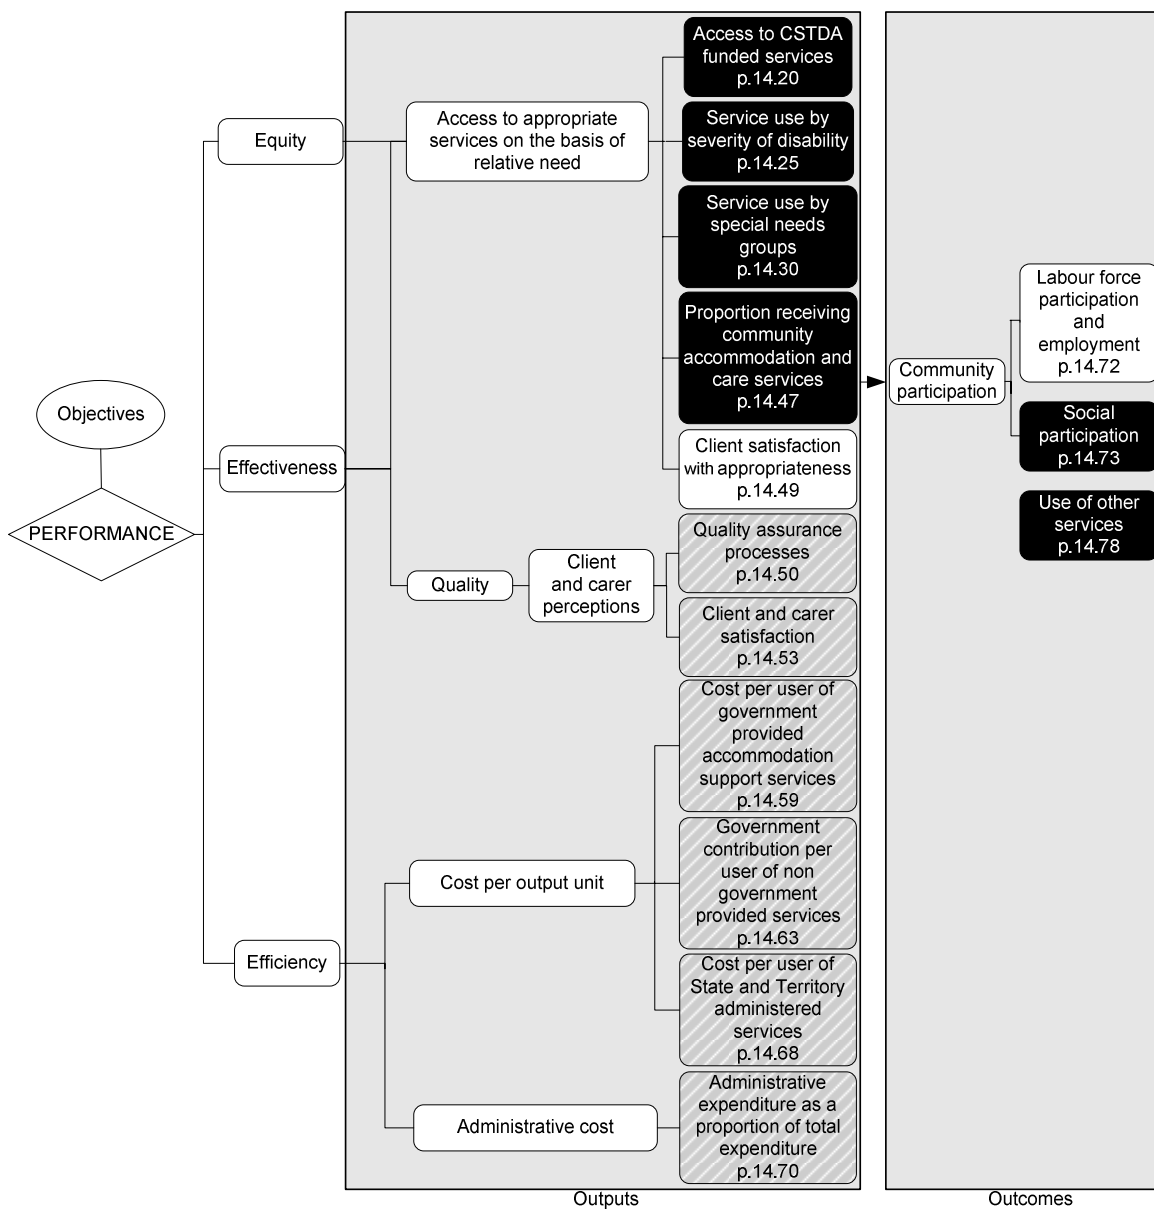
Objectives

PERFORMANCE

Equity

Effectiveness

Efficiency

Access to appropriate services on the basis of relative need

Access to CSTDA funded services p.14.20

Service use by severity of disability p.14.25

Service use by special needs groups p.14.30

Proportion receiving community accommodation and care services p.14.47

Client satisfaction with appropriateness p.14.49

Quality

Client and carer perceptions

Quality assurance processes p.14.50

Client and carer satisfaction p.14.53

Cost per output unit

Cost per user of government provided accommodation support services p.14.59

Government contribution per user of non government provided services p.14.63

Cost per user of State and Territory administered services p.14.68

Administrative cost

Administrative expenditure as a proportion of total expenditure p.14.70

Outputs

Community participation

Labour force participation and employment p.14.72

Social participation p.14.73

Use of other services p.14.78

Outcomes